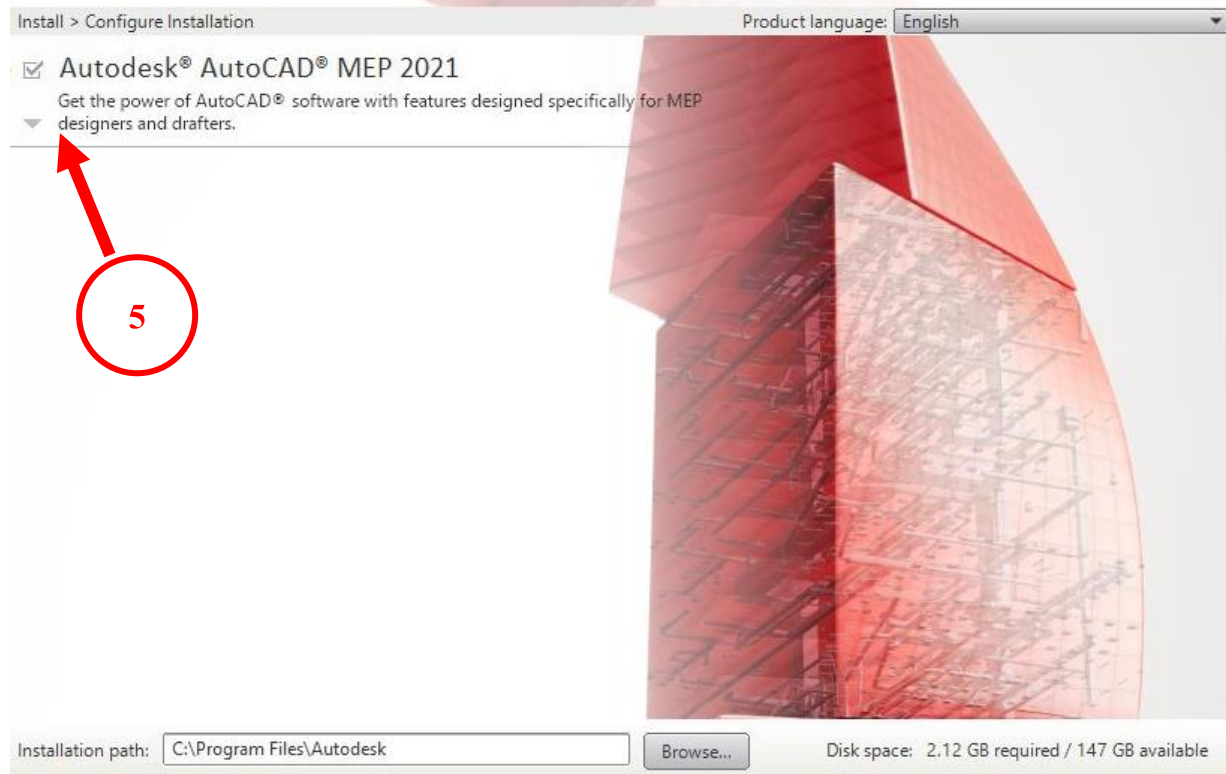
Install > Configure Installation

Product language: English

Autodesk® AutoCAD® MEP 2021

Get the power of AutoCAD® software with features designed specifically for MEP designers and drafters.

5

Installation path: C:\Program Files\Autodesk

Browse...

Disk space: 2.12 GB required / 147 GB available